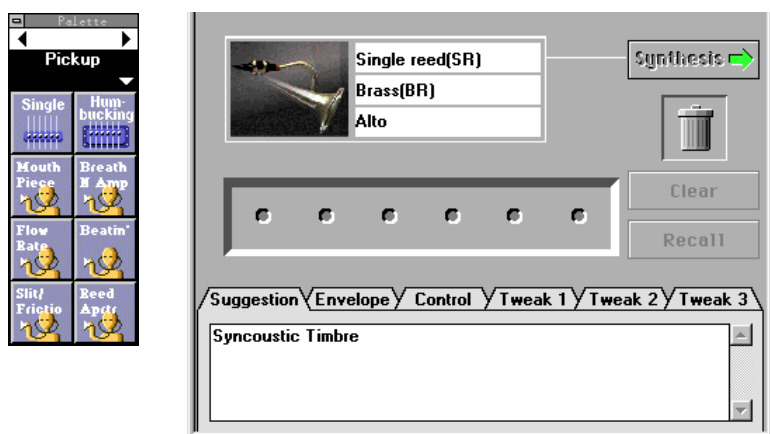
Palette

Pickup

Single

Humbucking

Mouth Piece

Breath N Amp

Flow Rate

Beatin'

Slit/ Frictio

Reed Apctr

Single reed(SR)

Brass(BR)

Alto

Synthesis

Clear

Recall

Suggestion | Envelope | Control | Tweak 1 | Tweak 2 | Tweak 3

Syncoustic Timbre